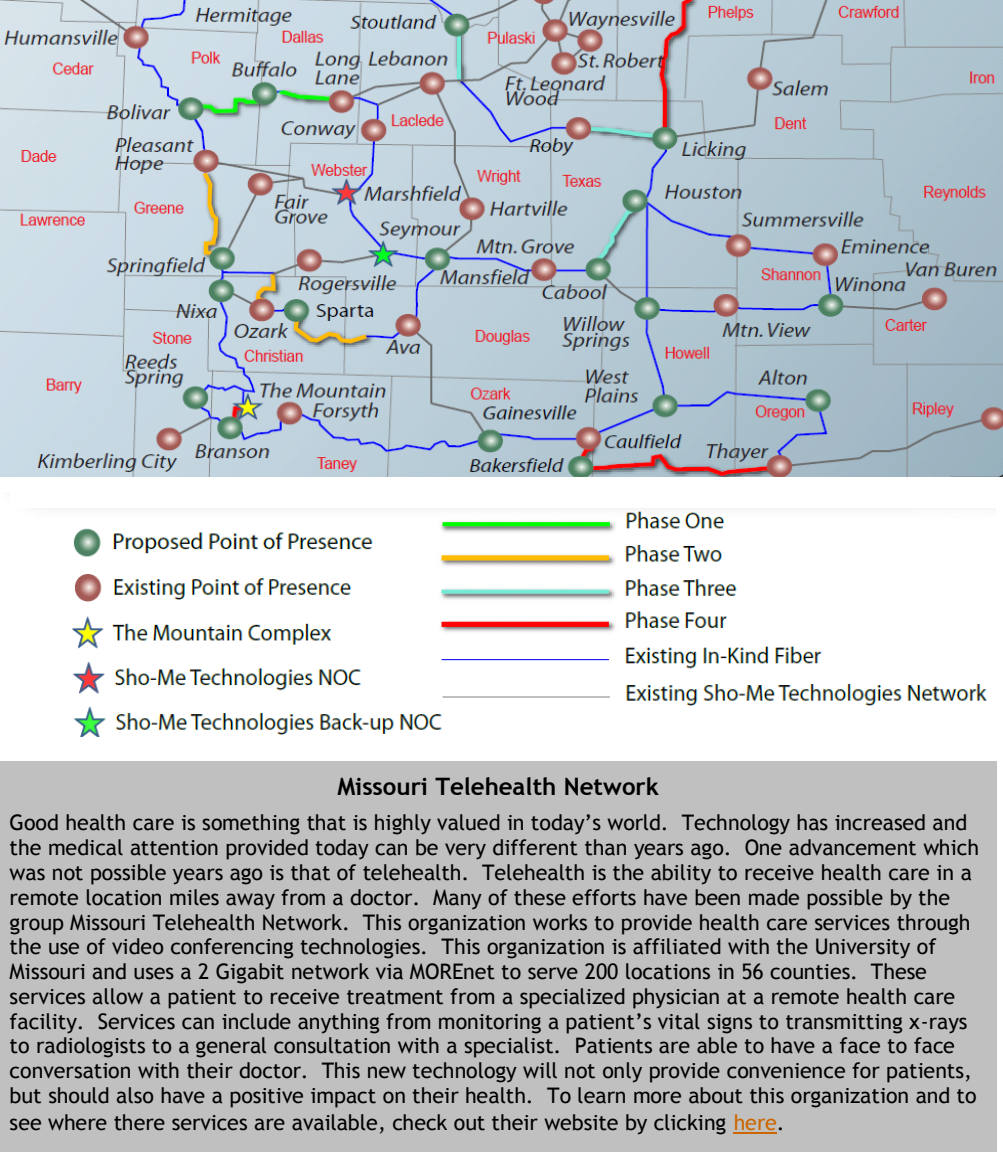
Hermitage
Stoutland
Waynesville
Phelps
Crawford
Humansville
Dallas
Pulaski
St. Robert
Cedar
Polk
Buffalo
Long Lane
Lebanon
Ft. Leonard Wood
Salem
Iron
Bolivar
Laclede
Dent
Conway
Roby
Licking
Dade
Pleasant Hope
Webster
Wright
Texas
Reynolds
Marshfield
Houston
Fair Grove
Hartville
Lawrence
Greene
Summersville
Seymour
Mtn. Grove
Eminence
Springfield
Van Buren
Shannon
Rogersville
Mansfield
Cabool
Winona
Nixa
Sparta
Carter
Ozark
Willow Springs
Mtn. View
Stone
Douglas
Ava
Christian
Howell
Reeds Spring
West Plains
Alton
Barry
The Mountain
Ozark
Forsyth
Ripley
Gainesville
Oregon
Caulfield
Thayer
Kimberling City
Branson
Taney
Bakersfield

Proposed Point of Presence
Existing Point of Presence
The Mountain Complex
Sho-Me Technologies NOC
Sho-Me Technologies Back-up NOC
Phase One
Phase Two
Phase Three
Phase Four
Existing In-Kind Fiber
Existing Sho-Me Technologies Network

Missouri Telehealth Network

Good health care is something that is highly valued in today's world. Technology has increased and the medical attention provided today can be very different than years ago. One advancement which was not possible years ago is that of telehealth. Telehealth is the ability to receive health care in a remote location miles away from a doctor. Many of these efforts have been made possible by the group Missouri Telehealth Network. This organization works to provide health care services through the use of video conferencing technologies. This organization is affiliated with the University of Missouri and uses a 2 Gigabit network via MOREnet to serve 200 locations in 56 counties. These services allow a patient to receive treatment from a specialized physician at a remote health care facility. Services can include anything from monitoring a patient's vital signs to transmitting x-rays to radiologists to a general consultation with a specialist. Patients are able to have a face to face conversation with their doctor. This new technology will not only provide convenience for patients, but should also have a positive impact on their health. To learn more about this organization and to see where there services are available, check out their website by clicking here.